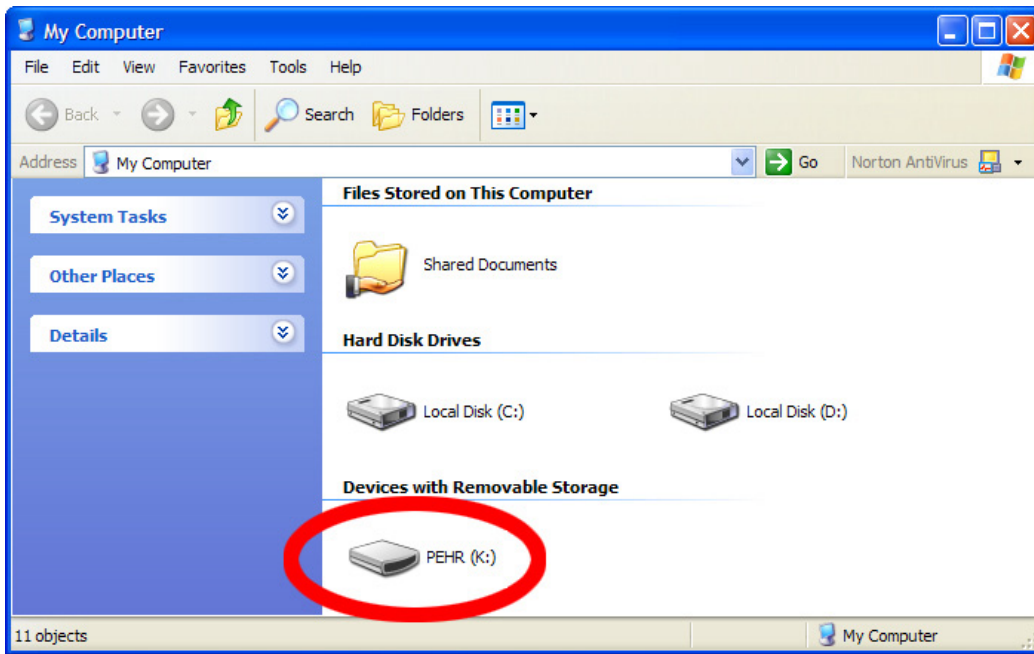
My Computer

File Edit View Favorites Tools Help

Back Search Folders

Address My Computer Go Norton AntiVirus

System Tasks

Other Places

Details

Files Stored on This Computer

Shared Documents

Hard Disk Drives

Local Disk (C:)

Local Disk (D:)

Devices with Removable Storage

PEHR (K:)

11 objects

My Computer